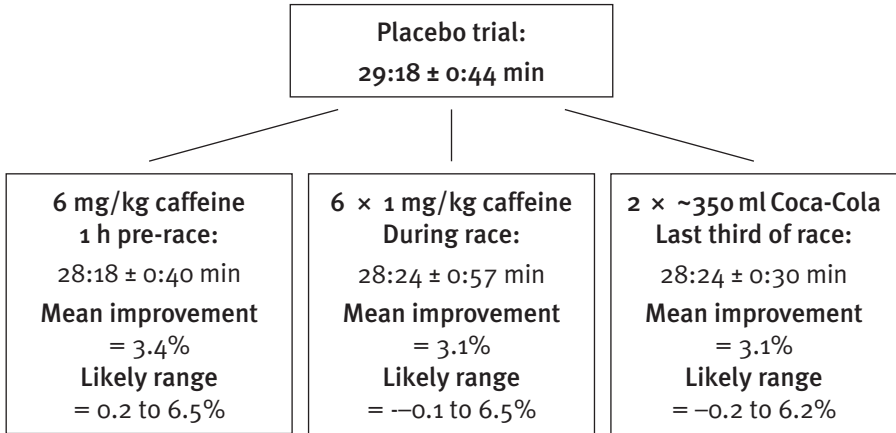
Placebo trial:
29:18 ± 0:44 min

6 mg/kg caffeine
1 h pre-race:
28:18 ± 0:40 min
Mean improvement
= 3.4%
Likely range
= 0.2 to 6.5%

6 × 1 mg/kg caffeine
During race:
28:24 ± 0:57 min
Mean improvement
= 3.1%
Likely range
= -–0.1 to 6.5%

2 × ~350 ml Coca-Cola
Last third of race:
28:24 ± 0:30 min
Mean improvement
= 3.1%
Likely range
= –0.2 to 6.2%